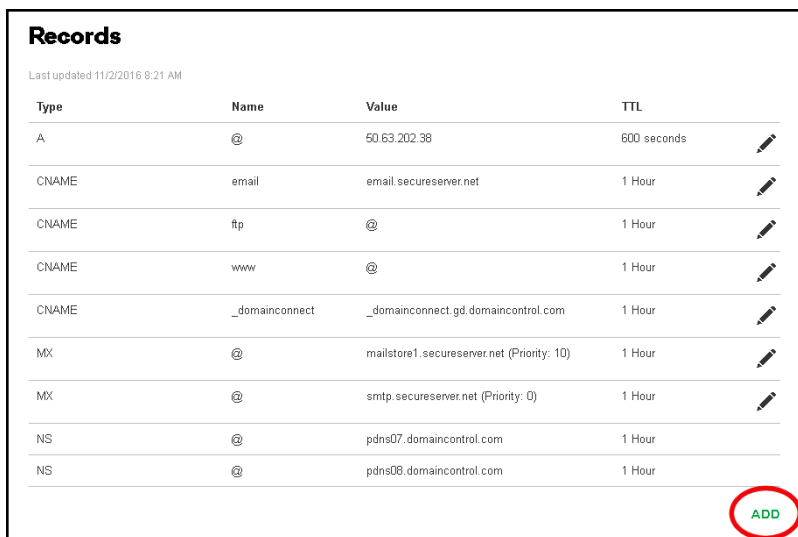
Records

Last updated 11/2/2016 8:21 AM

| Type | Name | Value | TTL |
|---|---|---|---|
| A | @ | 50.63.202.38 | 600 seconds |
| CNAME | email | email.secureserver.net | 1 Hour |
| CNAME | ftp | @ | 1 Hour |
| CNAME | www | @ | 1 Hour |
| CNAME | _domainconnect | _domainconnect.gd.domaincontrol.com | 1 Hour |
| MX | @ | mailstore1.secureserver.net (Priority: 10) | 1 Hour |
| MX | @ | smtp.secureserver.net (Priority: 0) | 1 Hour |
| NS | @ | pdns07.domaincontrol.com | 1 Hour |
| NS | @ | pdns08.domaincontrol.com | 1 Hour |

ADD